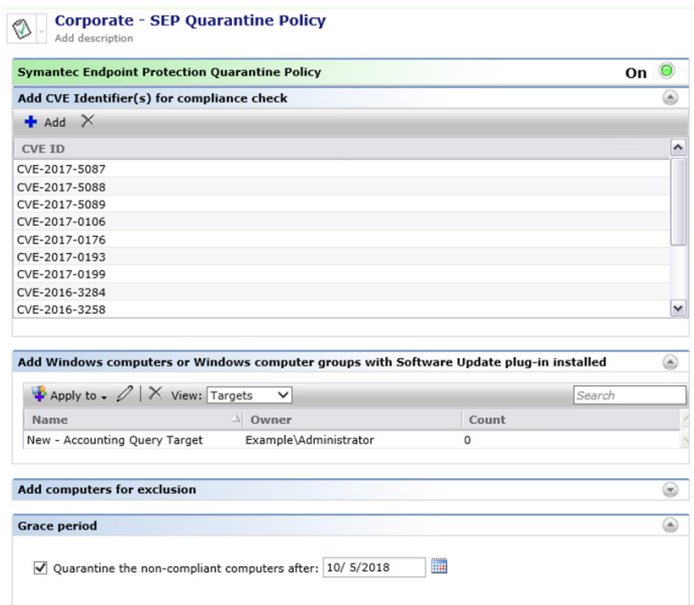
Corporate - SEP Quarantine Policy
Add description

Symantec Endpoint Protection Quarantine Policy On

Add CVE Identifier(s) for compliance check

Add

| CVE ID |
|---|
| CVE-2017-5087 |
| CVE-2017-5088 |
| CVE-2017-5089 |
| CVE-2017-0106 |
| CVE-2017-0176 |
| CVE-2017-0193 |
| CVE-2017-0199 |
| CVE-2016-3284 |
| CVE-2016-3258 |

Add Windows computers or Windows computer groups with Software Update plug-in installed

Apply to View: Targets Search

| Name | Owner | Count |
|---|---|---|
| New - Accounting Query Target | Example\Administrator | 0 |

Add computers for exclusion

Grace period

Quarantine the non-compliant computers after: 10/ 5/2018